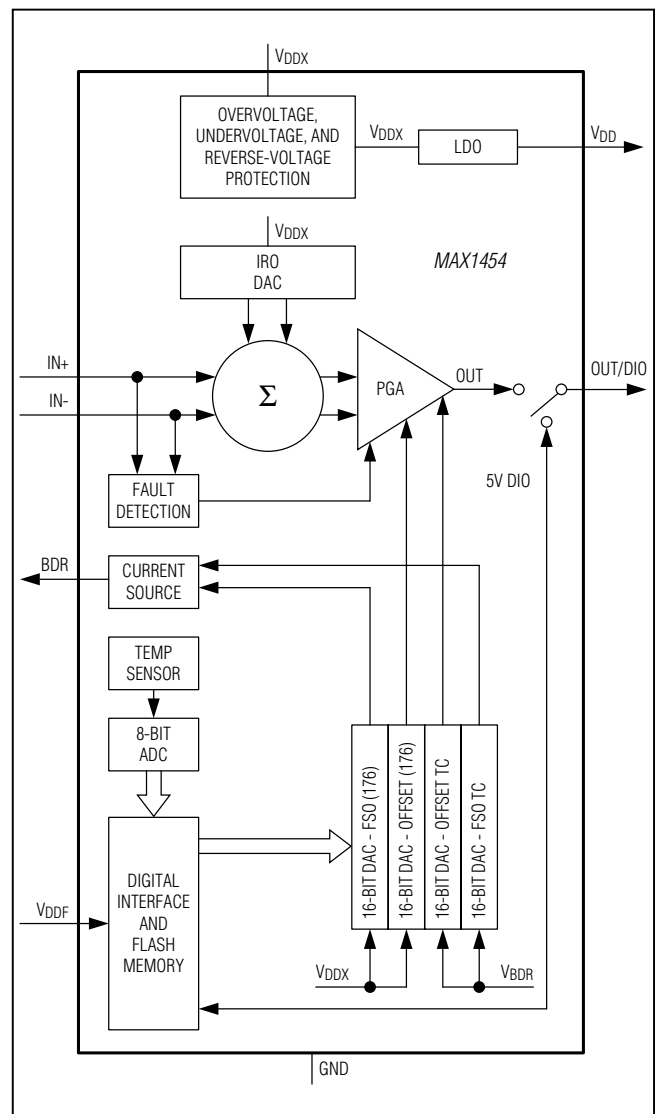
$V_{DDX}$

OVERVOLTAGE, UNDERVOLTAGE, AND REVERSE-VOLTAGE PROTECTION

$V_{DDX}$

LDO

$V_{DD}$

$V_{DDX}$

IRO DAC

MAX1454

IN+

IN-

$\Sigma$

PGA

OUT

OUT/DIO

FAULT DETECTION

5V DIO

BDR

CURRENT SOURCE

TEMP SENSOR

8-BIT ADC

16-BIT DAC - FSO (176)

16-BIT DAC - OFFSET (176)

16-BIT DAC - OFFSET TC

16-BIT DAC - FSO TC

$V_{DDF}$

DIGITAL INTERFACE AND FLASH MEMORY

$V_{DDX}$

$V_{BDR}$

GND